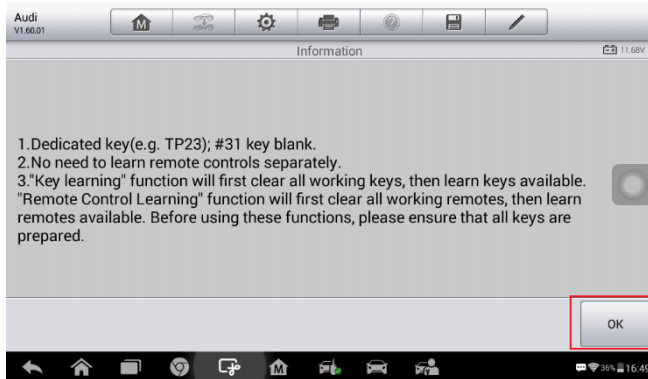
Audi
V1.60.01

Information

11.68V

1.Dedicated key(e.g. TP23); #31 key blank.
2.No need to learn remote controls separately.
3."Key learning" function will first clear all working keys, then learn keys available. "Remote Control Learning" function will first clear all working remotes, then learn remotes available. Before using these functions, please ensure that all keys are prepared.

OK

36% 16:49